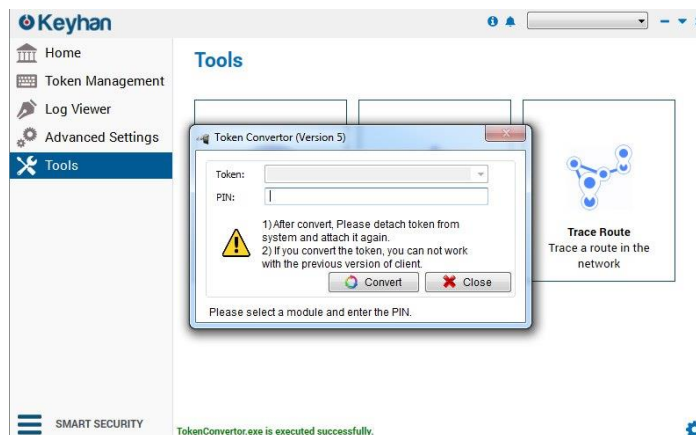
Keyhan

Home

Token Management

Log Viewer

Advanced Settings

Tools

Tools

Token Convertor (Version 5)

Token:

PIN:

1) After convert, Please detach token from system and attach it again.
2) If you convert the token, you can not work with the previous version of client.

Convert

Close

Please select a module and enter the PIN.

Trace Route
Trace a route in the network

SMART SECURITY

TokenConvertor.exe is executed successfully.